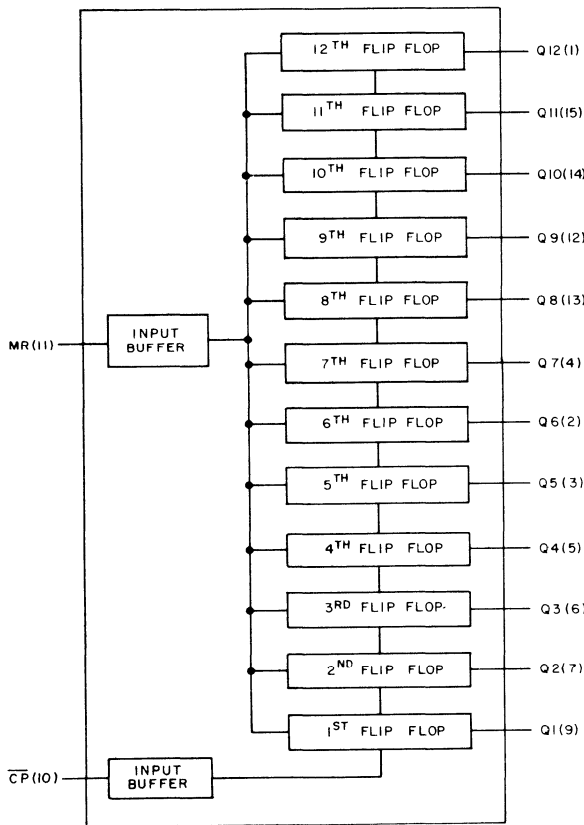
$12^{TH}$ FLIP FLOP
Q12(1)
$11^{TH}$ FLIP FLOP
Q11(15)
$10^{TH}$ FLIP FLOP
Q10(14)
$9^{TH}$ FLIP FLOP
Q9(12)
$8^{TH}$ FLIP FLOP
Q8(13)
MR(11)
INPUT BUFFER
$7^{TH}$ FLIP FLOP
Q7(4)
$6^{TH}$ FLIP FLOP
Q6(2)
$5^{TH}$ FLIP FLOP
Q5(3)
$4^{TH}$ FLIP FLOP
Q4(5)
$3^{RD}$ FLIP FLOP
Q3(6)
$2^{ND}$ FLIP FLOP
Q2(7)
$1^{ST}$ FLIP FLOP
Q1(9)
$\overline{CP}(10)$
INPUT BUFFER